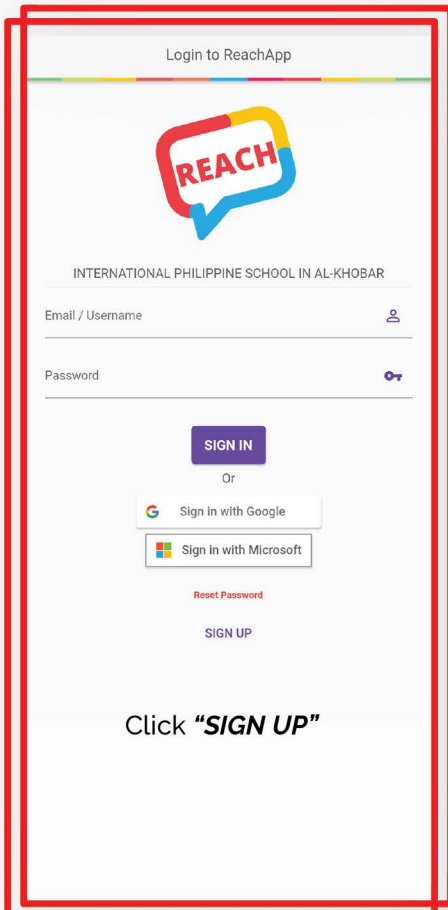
Login to ReachApp

REACH

INTERNATIONAL PHILIPPINE SCHOOL IN AL-KHOBAR

Email / Username

Password

SIGN IN

Or

Sign in with Google

Sign in with Microsoft

Reset Password

SIGN UP

Click ***"SIGN UP"***